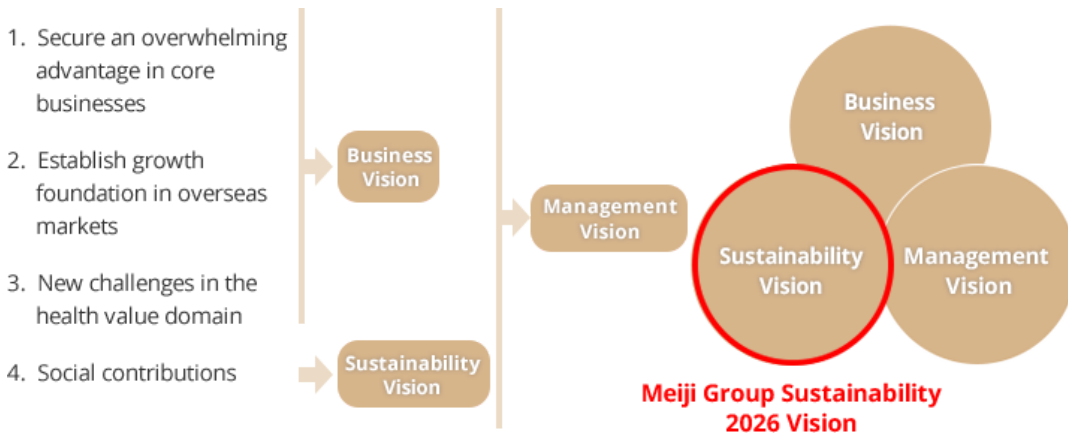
1. Secure an overwhelming advantage in core businesses

2. Establish growth foundation in overseas markets

3. New challenges in the health value domain

4. Social contributions

Business Vision

Sustainability Vision

Management Vision

Business Vision

Sustainability Vision

Management Vision

Meiji Group Sustainability 2026 Vision